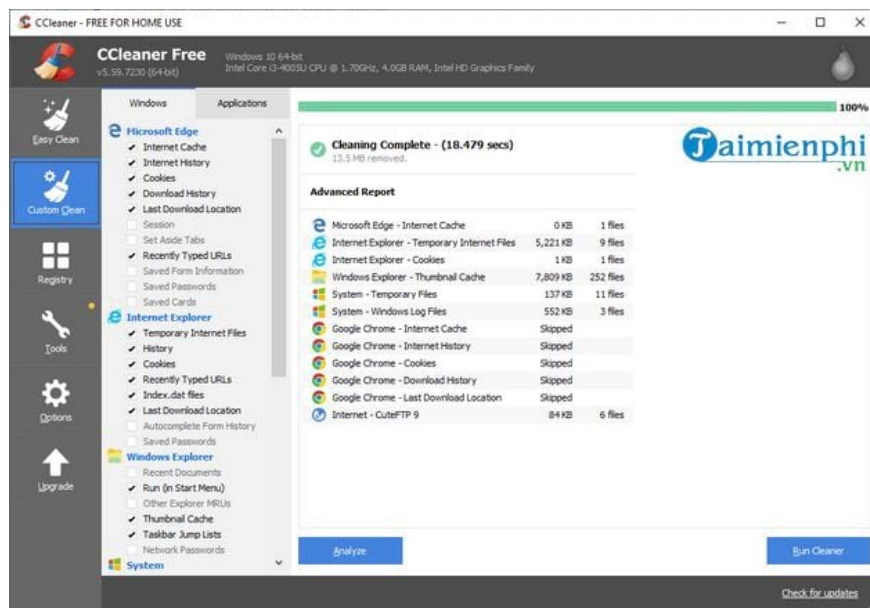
CCleaner - FREE FOR HOME USE

CCleaner Free
v5.59.7230 (64-bit)
Windows 10 64-bit
Intel Core i3-4005U CPU @ 1.70GHz, 4.0GB RAM, Intel HD Graphics Family

Easy Clean
Custom Clean
Registry
Tools
Options
Upgrade

Windows | Applications

Microsoft Edge
Internet Cache
Internet History
Cookies
Download History
Last Download Location
Session
Set Aside Tabs
Recently Typed URLs
Saved Form Information
Saved Passwords
Saved Cards
Internet Explorer
Temporary Internet Files
History
Cookies
Recently Typed URLs
Index.dat files
Last Download Location
Autocomplete Form History
Saved Passwords
Windows Explorer
Recent Documents
Run (in Start Menu)
Other Explorer MRUs
Thumbnail Cache
Taskbar Jump Lists
Network Passwords
System

100%

Cleaning Complete - (18.479 secs)
13.5 MB removed.

Taimienphi .vn

Advanced Report

| | | |
|---|---|---|
| Microsoft Edge - Internet Cache | 0 KB | 1 files |
| Internet Explorer - Temporary Internet Files | 5,221 KB | 9 files |
| Internet Explorer - Cookies | 1 KB | 1 files |
| Windows Explorer - Thumbnail Cache | 7,809 KB | 252 files |
| System - Temporary Files | 137 KB | 11 files |
| System - Windows Log Files | 552 KB | 3 files |
| Google Chrome - Internet Cache | Skipped | |
| Google Chrome - Internet History | Skipped | |
| Google Chrome - Cookies | Skipped | |
| Google Chrome - Download History | Skipped | |
| Google Chrome - Last Download Location | Skipped | |
| Internet - CuteFTP 9 | 84 KB | 6 files |

Analyze
Run Cleaner
Check for updates